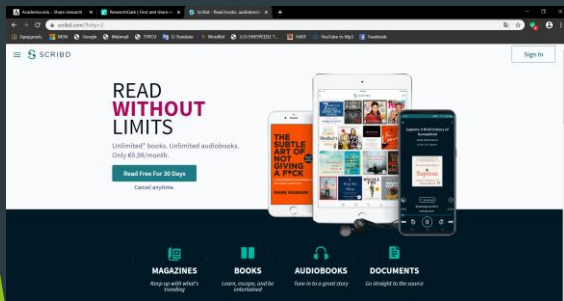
Academia.edu - Share research
ResearchGate | Find and share re
Scribd - Read books, audiobooks
scribd.com/?hnp=3
Oppdragsen
MSN
Google
Webmail
TYPO3
IG Foredrakt
Moodle
SCHNIFFEREDE T...
SHEF
YouTube to Mp3
Facebook

SCRIBD
Sign In

READ
WITHOUT
LIMITS

Unlimited* books. Unlimited audiobooks. Only €9,99/month.

Read Free For 30 Days
Cancel anytime.

THE SUBTLE ART OF NOT GIVING A F*CK
MARK MANSON

Sapiens: A Brief History of Humankind
Sapiens

MAGAZINES
Keep up with what's trending

BOOKS
Learn, escape, and be entertained

AUDIOBOOKS
Tune in to a great story

DOCUMENTS
Go straight to the source